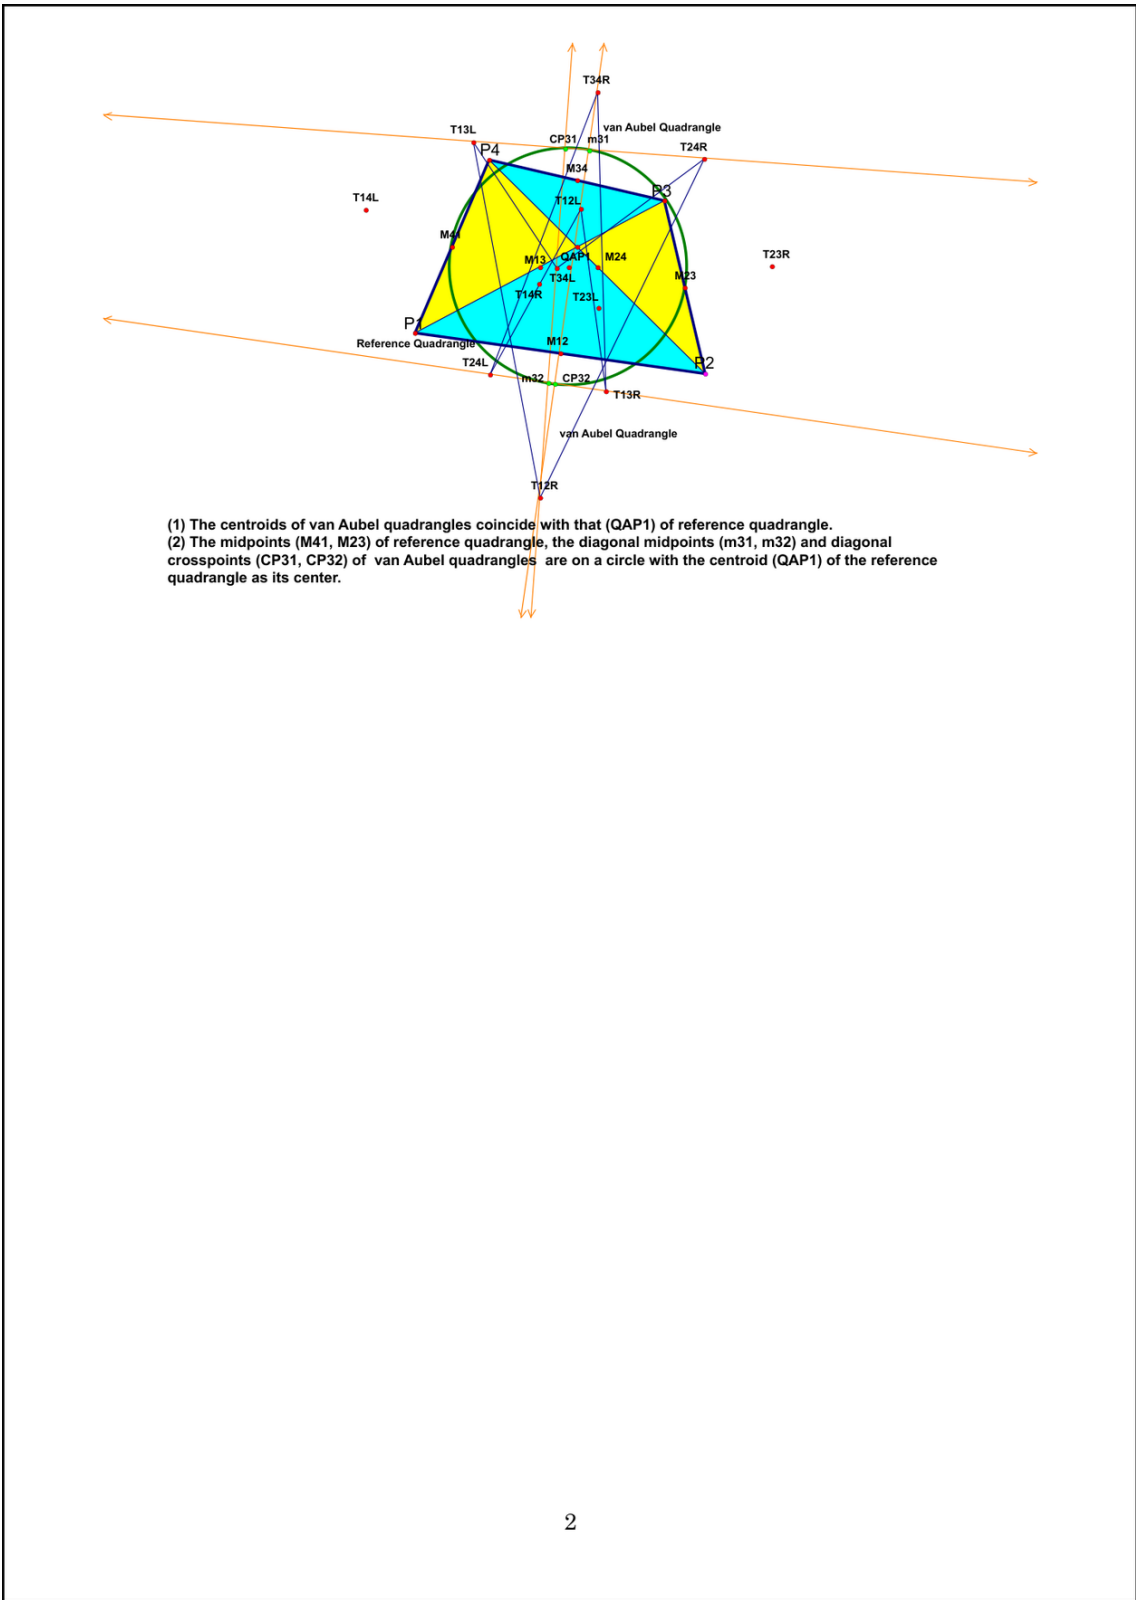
T34R
van Aubel Quadrangle
T13L
CP31
m31
T24R
P4
M34
P3
T14L
T12L
M41
QAP1
M24
T23R
M13
T34L
M23
T14R
T23L
P1
Reference Quadrangle
M12
T24L
P2
m32
CP32
T13R
van Aubel Quadrangle
T12R

(1) The centroids of van Aubel quadrangles coincide with that (QAP1) of reference quadrangle.
(2) The midpoints (M41, M23) of reference quadrangle, the diagonal midpoints (m31, m32) and diagonal crosspoints (CP31, CP32) of van Aubel quadrangles are on a circle with the centroid (QAP1) of the reference quadrangle as its center.

2